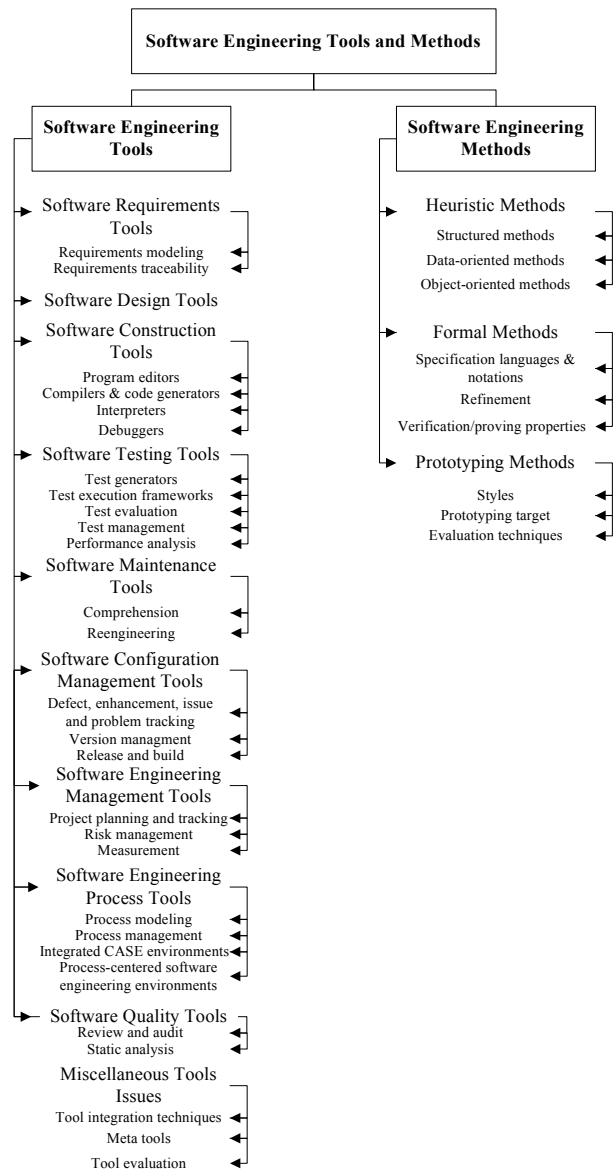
Software Engineering Tools and Methods

Software Engineering Tools

Software Requirements Tools
Requirements modeling
Requirements traceability

Software Design Tools

Software Construction Tools
Program editors
Compilers & code generators
Interpreters
Debuggers

Software Testing Tools
Test generators
Test execution frameworks
Test evaluation
Test management
Performance analysis

Software Maintenance Tools
Comprehension
Reengineering

Software Configuration Management Tools
Defect, enhancement, issue and problem tracking
Version managment
Release and build

Software Engineering Management Tools
Project planning and tracking
Risk management
Measurement

Software Engineering Process Tools
Process modeling
Process management
Integrated CASE environments
Process-centered software engineering environments

Software Quality Tools
Review and audit
Static analysis

Miscellaneous Tools Issues
Tool integration techniques
Meta tools
Tool evaluation

Software Engineering Methods

Heuristic Methods
Structured methods
Data-oriented methods
Object-oriented methods

Formal Methods
Specification languages & notations
Refinement
Verification/proving properties

Prototyping Methods
Styles
Prototyping target
Evaluation techniques